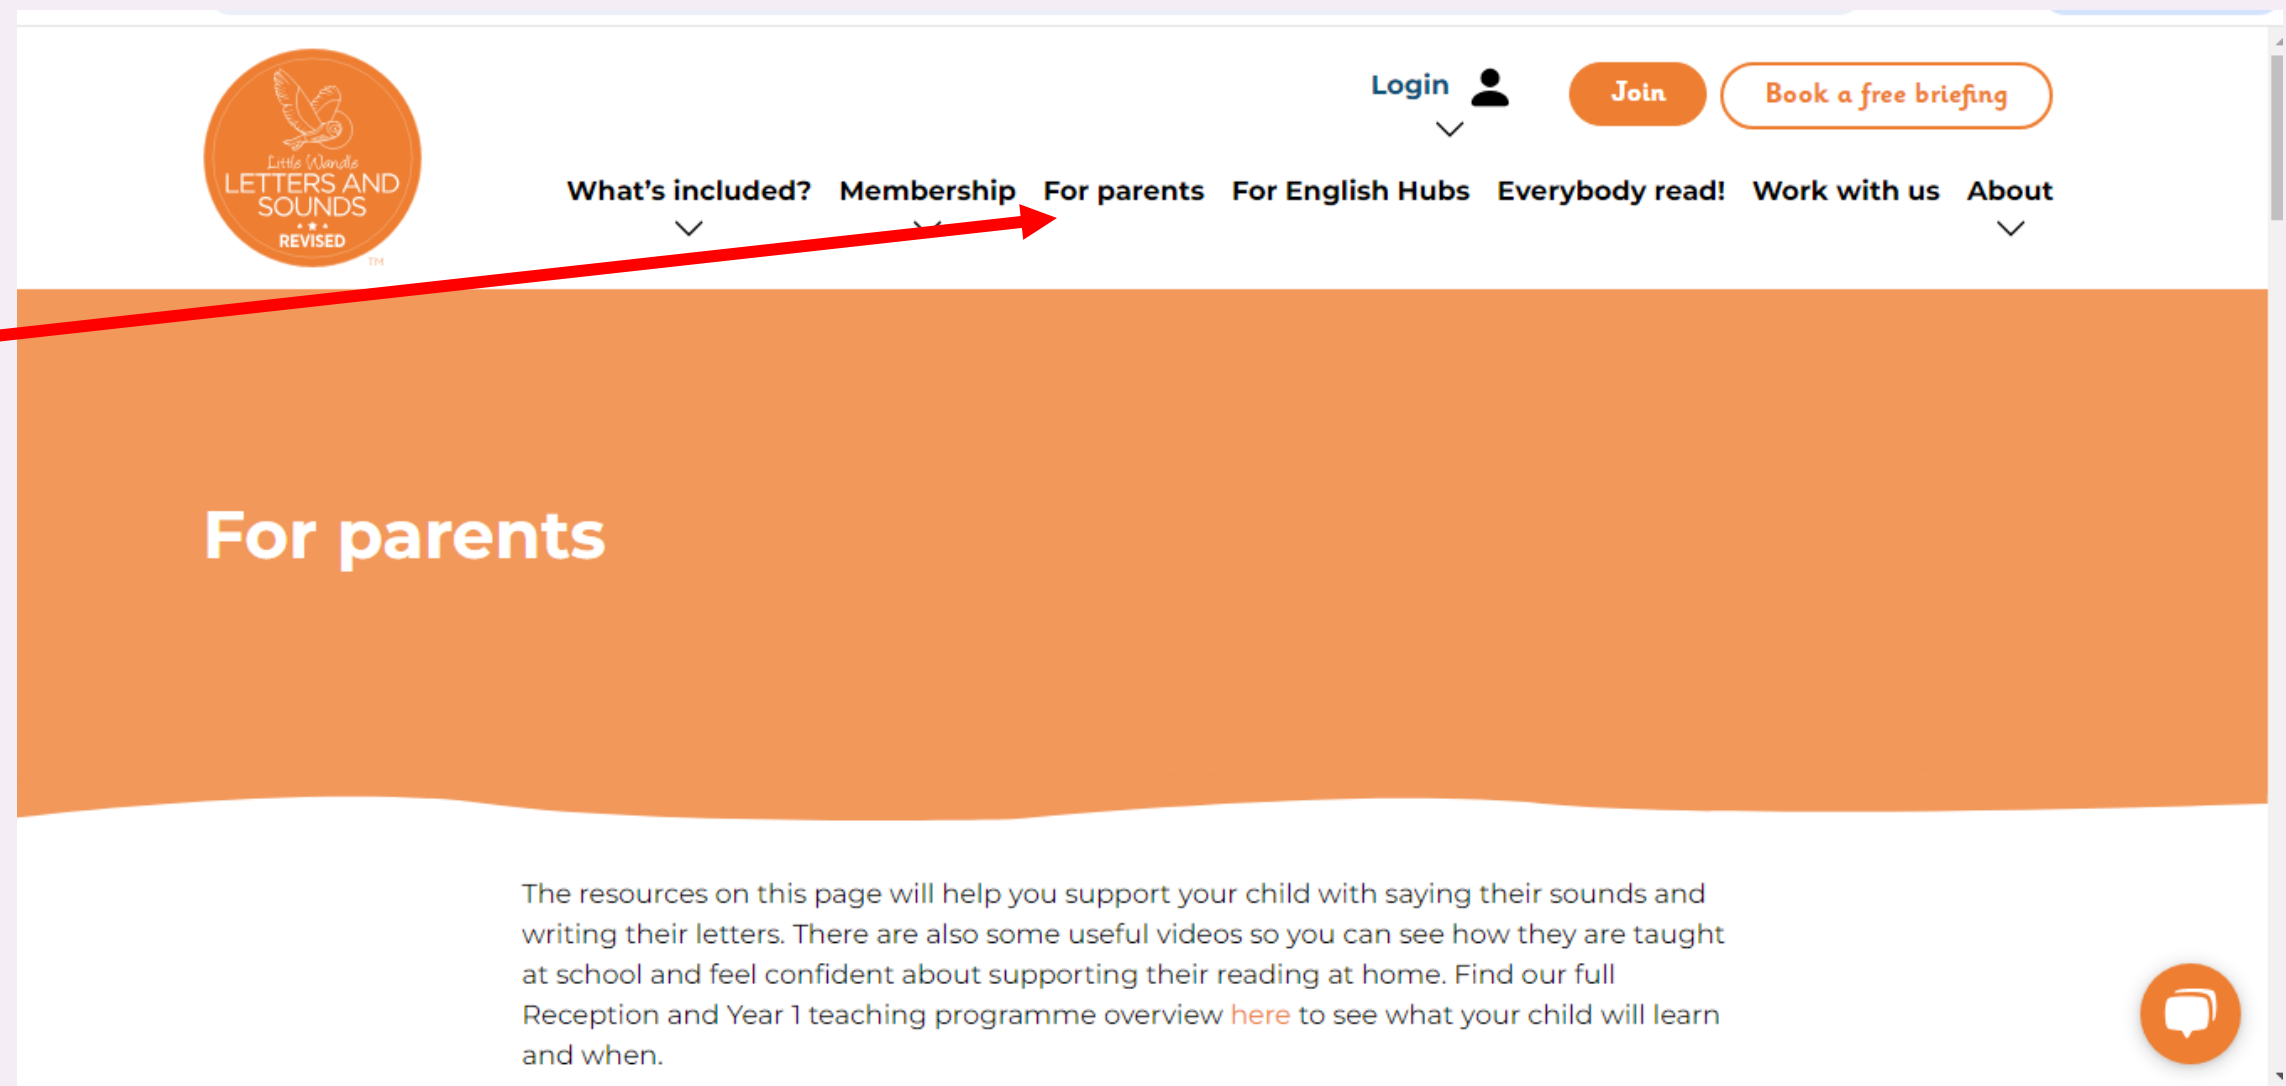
Little Wandle LETTERS AND SOUNDS REVISED TM

Login

Join

Book a free briefing

What's included?

Membership

For parents

For English Hubs

Everybody read!

Work with us

About

For parents

The resources on this page will help you support your child with saying their sounds and writing their letters. There are also some useful videos so you can see how they are taught at school and feel confident about supporting their reading at home. Find our full Reception and Year 1 teaching programme overview here to see what your child will learn and when.